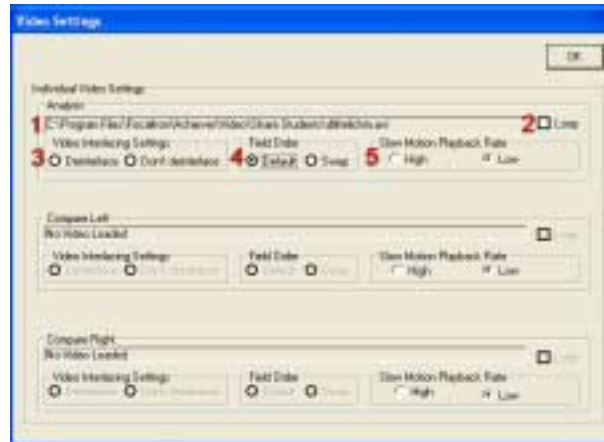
Video Settings

OK

Individual Video Settings

Analysis

1 C:\Program Files\Focaltron\Achieve\Video\Share Student\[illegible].avi

2 Loop

Video Interlacing Settings:

3 Deinterlace Don't deinterlace

Field Order

4 Default Swap

Slow Motion Playback Rate

5 High Low

Compare Left

No Video Loaded

Loop

Video Interlacing Settings:

Deinterlace Don't deinterlace

Field Order

Default Swap

Slow Motion Playback Rate

High Low

Compare Right

No Video Loaded

Loop

Video Interlacing Settings:

Deinterlace Don't deinterlace

Field Order

Default Swap

Slow Motion Playback Rate

High Low